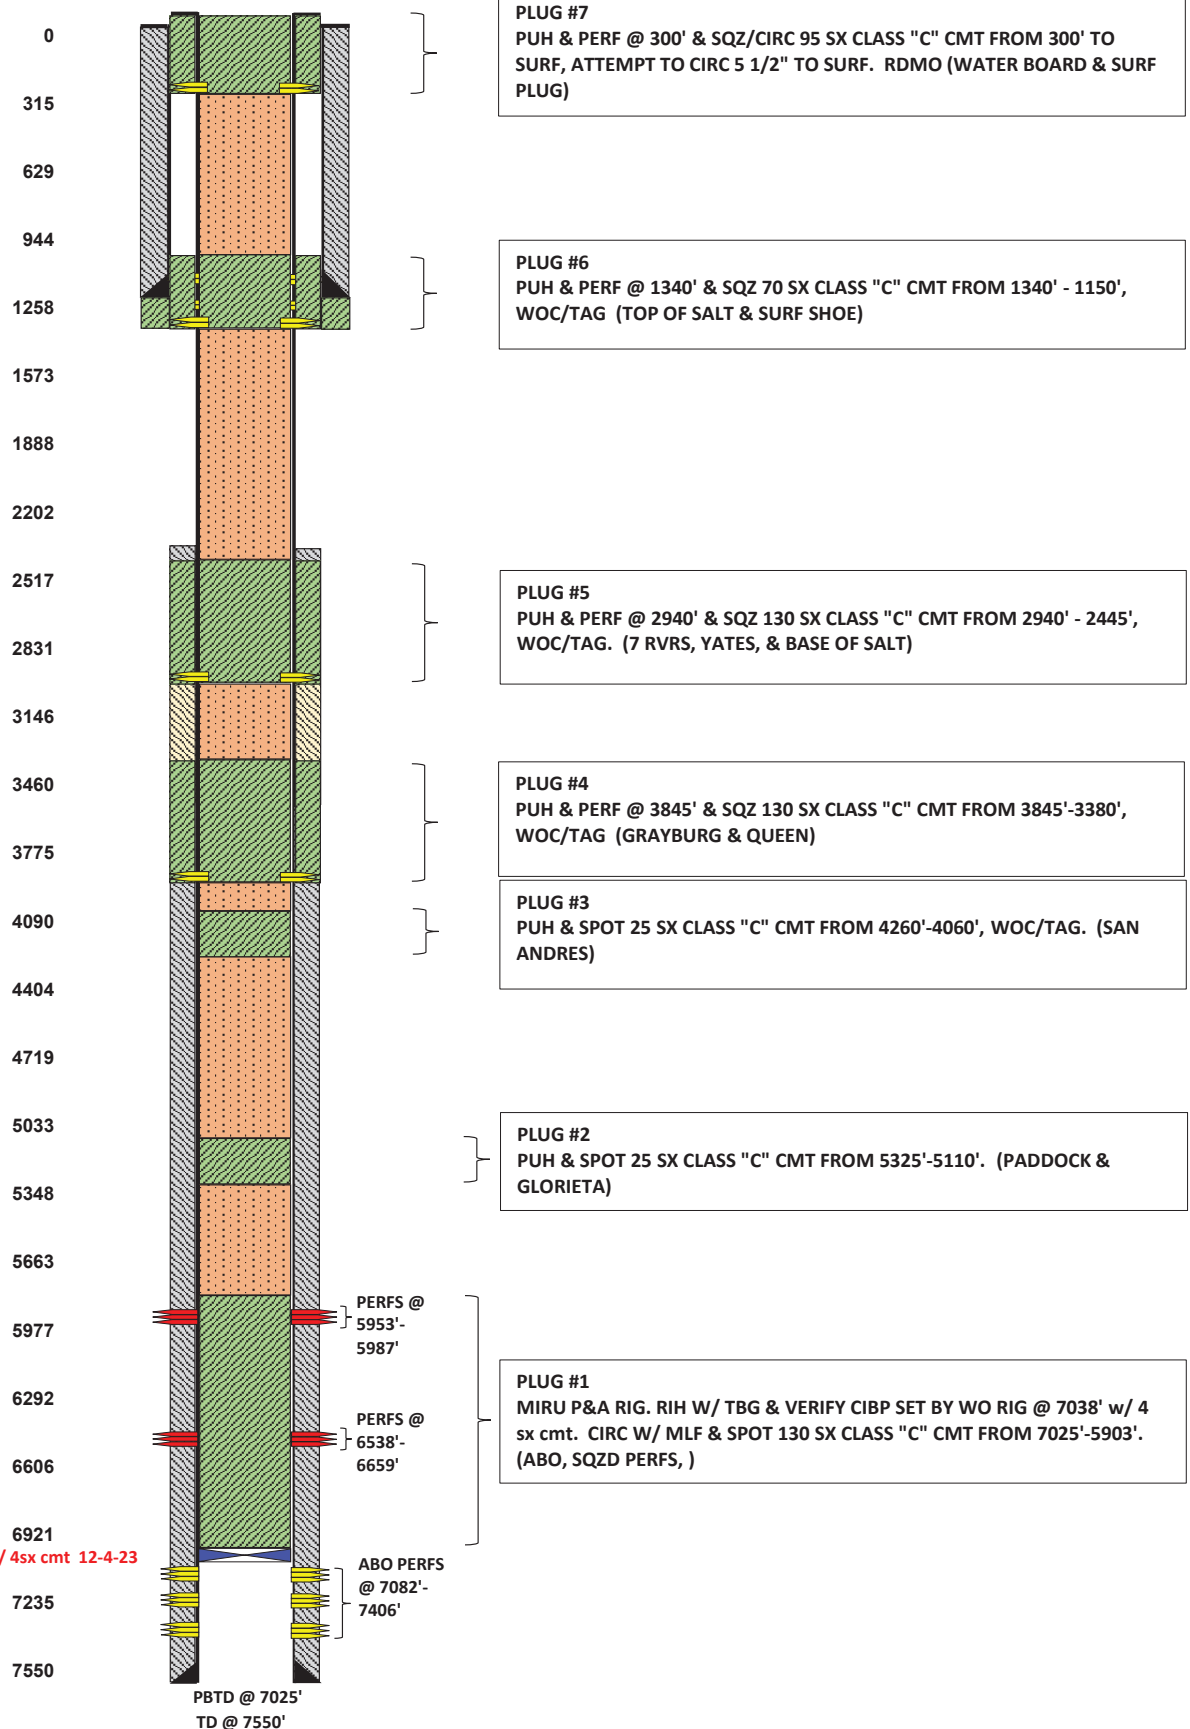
0

315

629

944

1258

1573

1888

2202

2517

2831

3146

3460

3775

4090

4404

4719

5033

5348

5663

5977

6292

6606

6921

/ 4sx cmt 12-4-23

7235

7550

PLUG #7
PUH & PERF @ 300' & SQZ/CIRC 95 SX CLASS "C" CMT FROM 300' TO SURF, ATTEMPT TO CIRC 5 1/2" TO SURF. RDMO (WATER BOARD & SURF PLUG)

PLUG #6
PUH & PERF @ 1340' & SQZ 70 SX CLASS "C" CMT FROM 1340' - 1150', WOC/TAG (TOP OF SALT & SURF SHOE)

PLUG #5
PUH & PERF @ 2940' & SQZ 130 SX CLASS "C" CMT FROM 2940' - 2445', WOC/TAG. (7 RVRS, YATES, & BASE OF SALT)

PLUG #4
PUH & PERF @ 3845' & SQZ 130 SX CLASS "C" CMT FROM 3845'-3380', WOC/TAG (GRAYBURG & QUEEN)

PLUG #3
PUH & SPOT 25 SX CLASS "C" CMT FROM 4260'-4060', WOC/TAG. (SAN ANDRES)

PLUG #2
PUH & SPOT 25 SX CLASS "C" CMT FROM 5325'-5110'. (PADDOCK & GLORIETA)

PERFS @ 5953'-5987'

PLUG #1
MIRU P&A RIG. RIH W/ TBG & VERIFY CIBP SET BY WO RIG @ 7038' w/ 4 sx cmt. CIRC W/ MLF & SPOT 130 SX CLASS "C" CMT FROM 7025'-5903'. (ABO, SQZD PERFS, )

PERFS @ 6538'-6659'

ABO PERFS @ 7082'-7406'

PBTD @ 7025'
TD @ 7550'